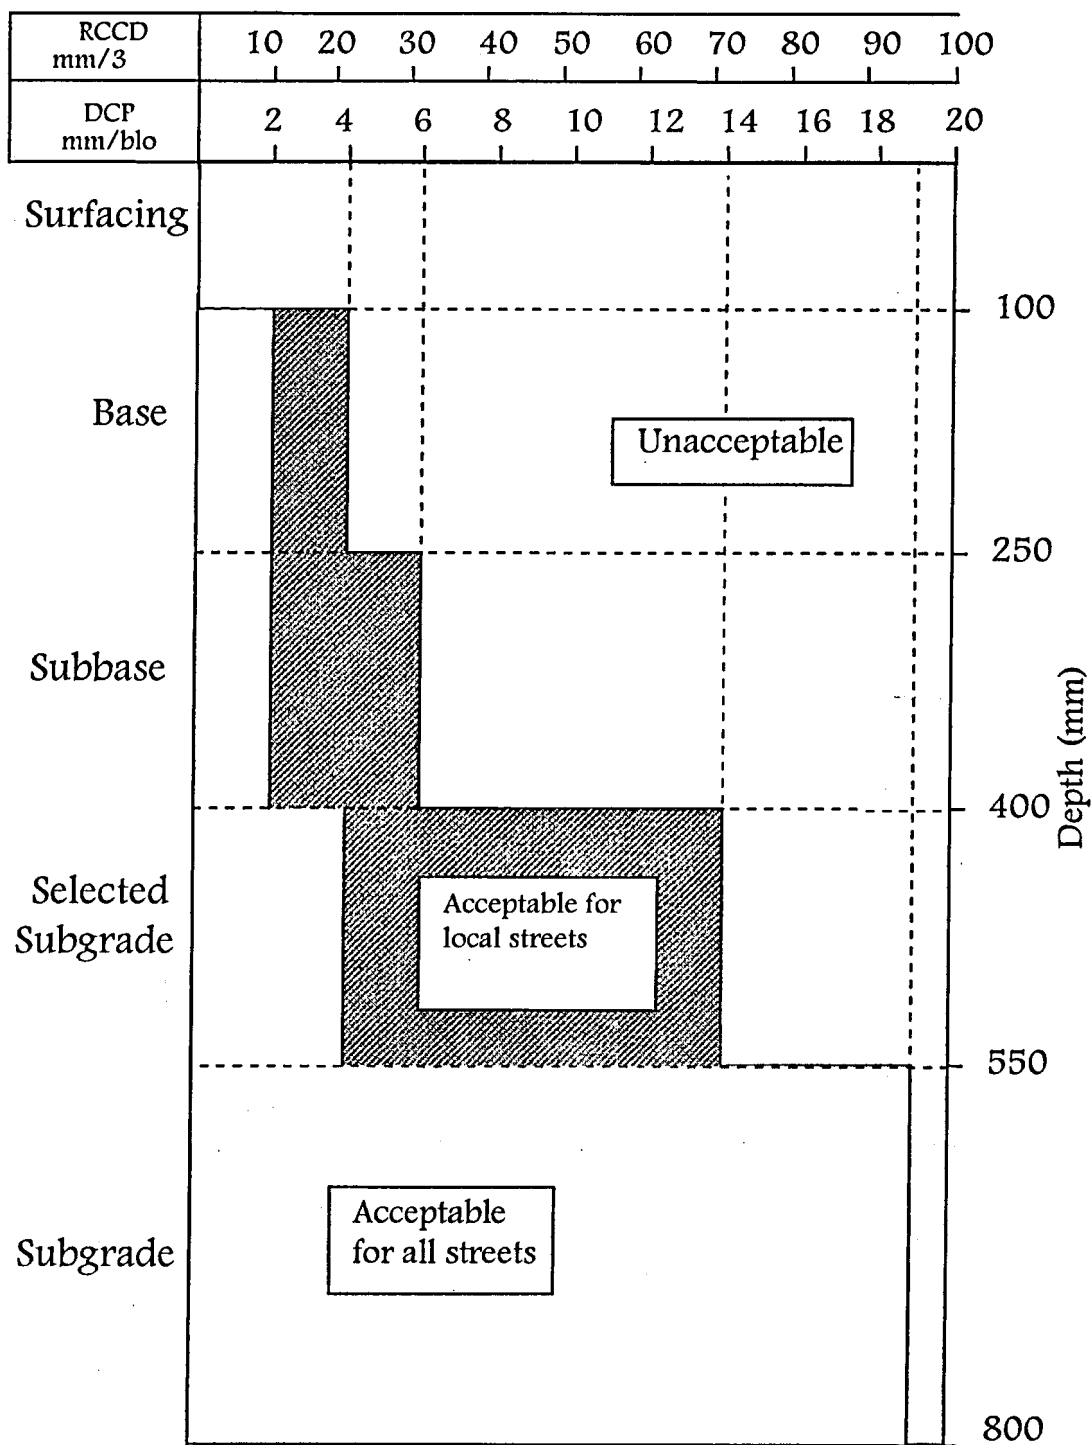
RCCD mm/3

10 20 30 40 50 60 70 80 90 100

DCP mm/blo

2 4 6 8 10 12 14 16 18 20

Surfacing

100

Base

Unacceptable

250

Subbase

Depth (mm)

400

Selected Subgrade

Acceptable for local streets

550

Subgrade

Acceptable for all streets

800